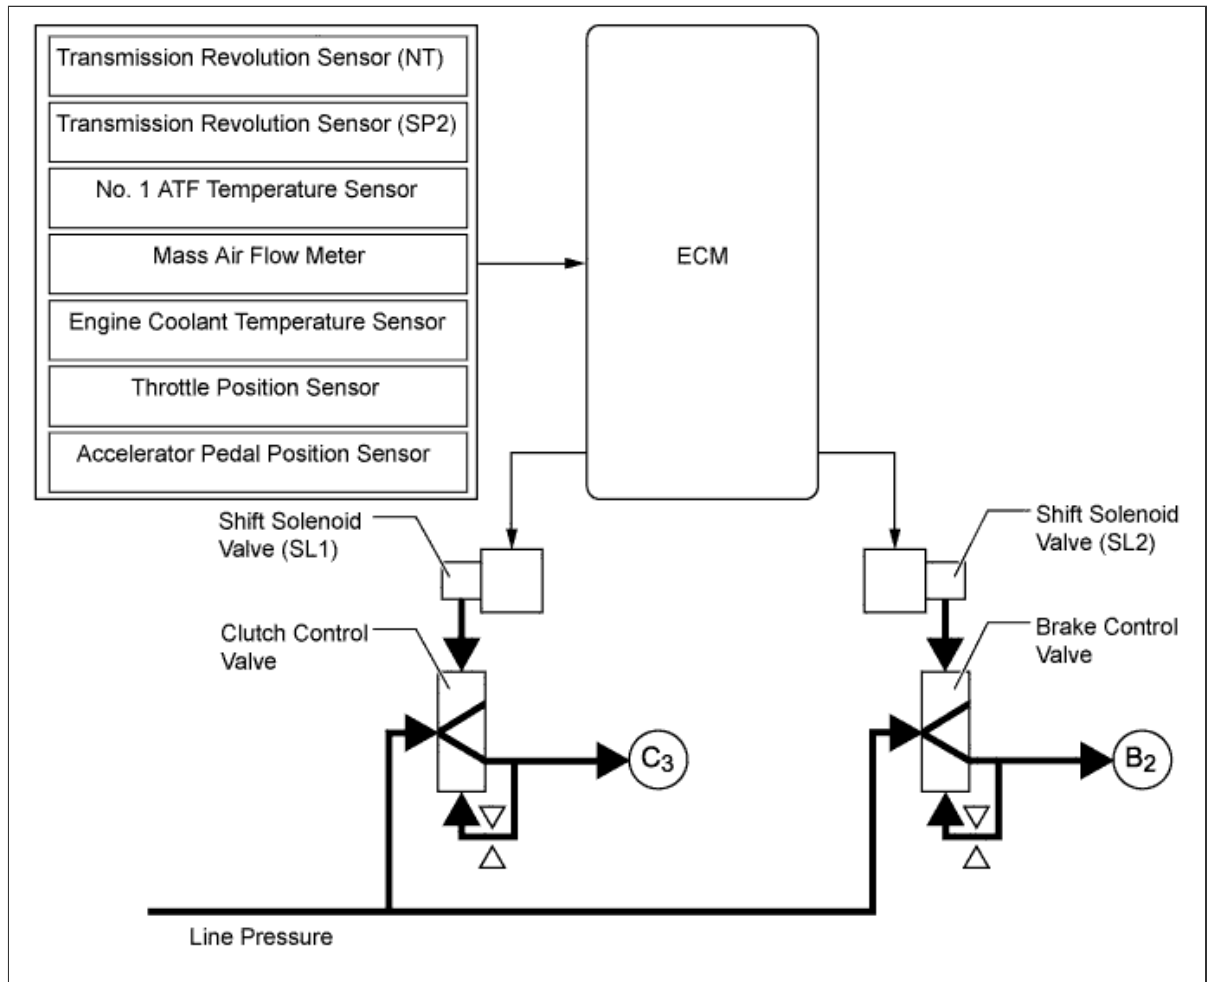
Transmission Revolution Sensor (NT)

Transmission Revolution Sensor (SP2)

No. 1 ATF Temperature Sensor

Mass Air Flow Meter

Engine Coolant Temperature Sensor

Throttle Position Sensor

Accelerator Pedal Position Sensor

ECM

Shift Solenoid Valve (SL1)

Shift Solenoid Valve (SL2)

Clutch Control Valve

Brake Control Valve

$C_3$

$B_2$

Line Pressure